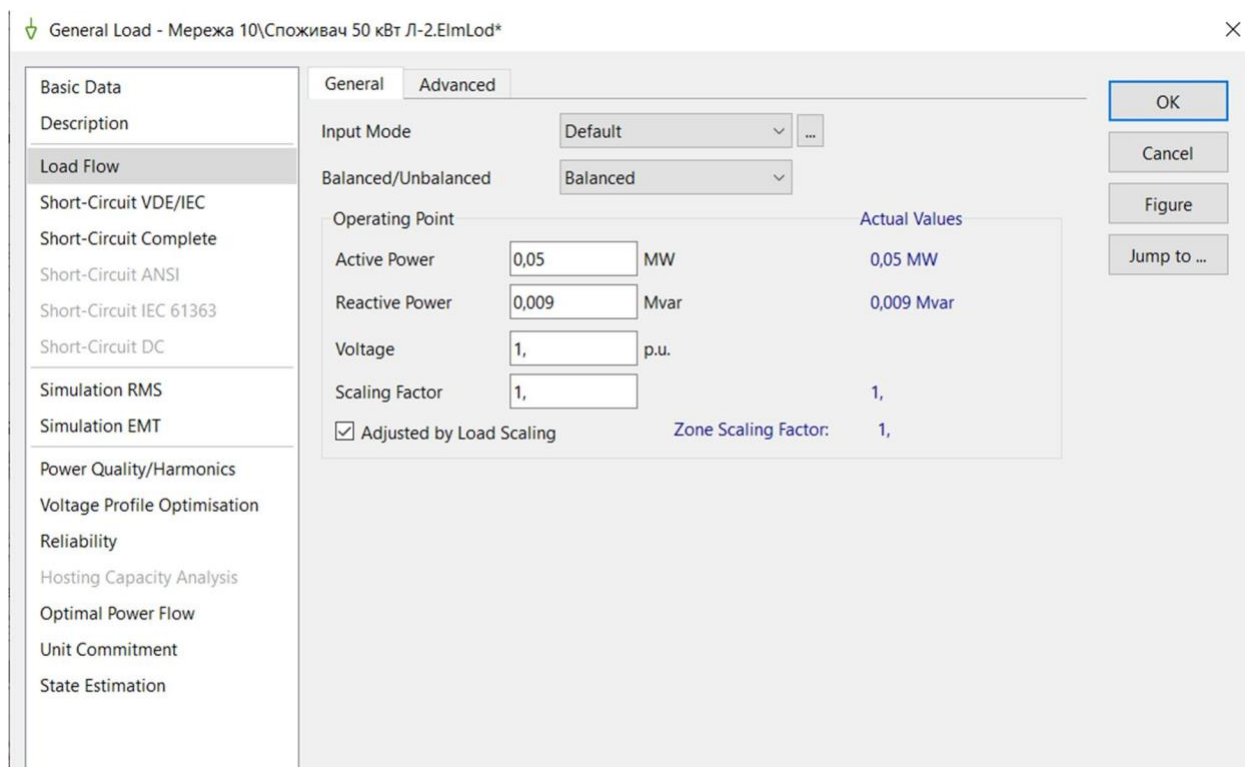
General Load - Мережа 10\Споживач 50 кВт Л-2.ElmLod*

Basic Data
Description
Load Flow
Short-Circuit VDE/IEC
Short-Circuit Complete
Short-Circuit ANSI
Short-Circuit IEC 61363
Short-Circuit DC
Simulation RMS
Simulation EMT
Power Quality/Harmonics
Voltage Profile Optimisation
Reliability
Hosting Capacity Analysis
Optimal Power Flow
Unit Commitment
State Estimation

General
Advanced

Input Mode Default ...
Balanced/Unbalanced Balanced

Operating Point
Actual Values

| | | | |
|---|---|---|---|
| Active Power | 0,05 | MW | 0,05 MW |
| Reactive Power | 0,009 | Mvar | 0,009 Mvar |
| Voltage | 1, | p.u. | |
| Scaling Factor | 1, | | 1, |

Adjusted by Load Scaling
Zone Scaling Factor: 1,

OK
Cancel
Figure
Jump to ...